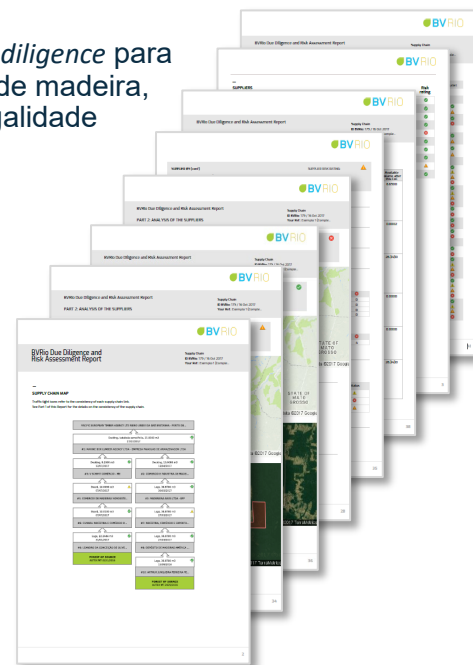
diligence para
de madeira,
galidade

BVRIO

BVRio Due Diligence and Risk Assessment Report

SUPPLIERS

BVRIO

BVRio Due Diligence and Risk Assessment Report

BVRIO

BVRIO

BVRio Due Diligence and Risk Assessment Report

PART 2: ANALYSIS OF THE SUPPLIERS

BVRIO

BVRio Due Diligence and Risk Assessment Report

BVRIO

BVRio Due Diligence and Risk Assessment Report

PART 2: ANALYSIS OF THE SUPPLIERS

BVRIO

BVRio Due Diligence and Risk Assessment Report

Supply Chain

SUPPLY CHAIN MAP

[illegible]

Map data ©2017 Google

2017 TerraMetrics

TIMBER OF SOURCE